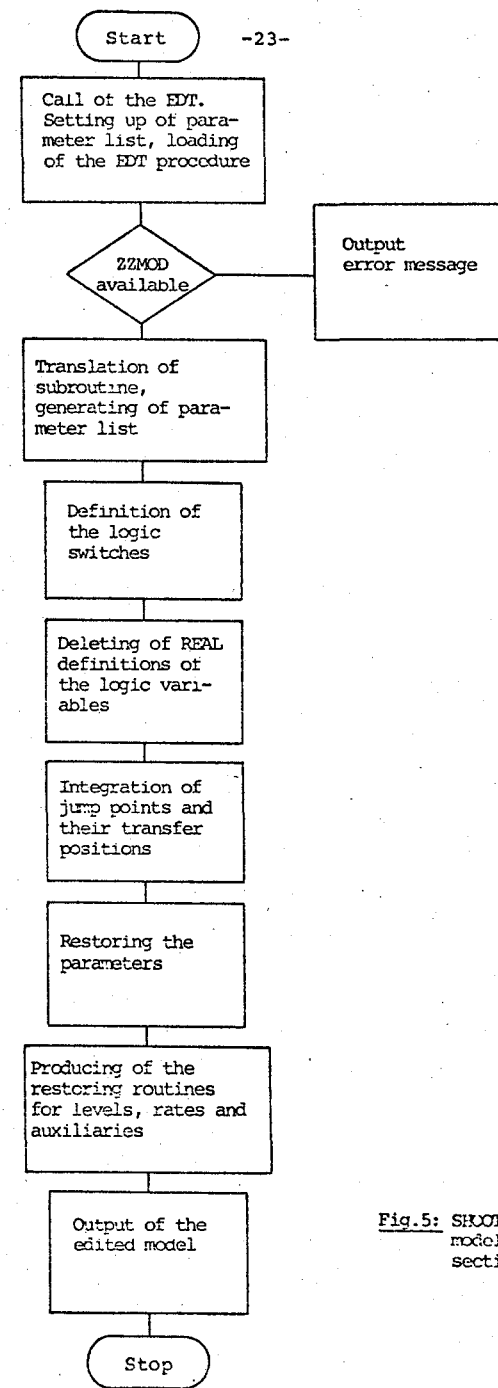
Start

-23-

Call of the EDT. Setting up of parameter list, loading of the EDT procedure

ZZMOD available

Output error message

Translation of subroutine, generating of parameter list

Definition of the logic switches

Deleting of REAL definitions of the logic variables

Integration of jump points and their transfer positions

Restoring the parameters

Producing of the restoring routines for levels, rates and auxiliaries

Output of the edited model

Stop

Fig.5: SHOOT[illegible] model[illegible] secti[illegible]